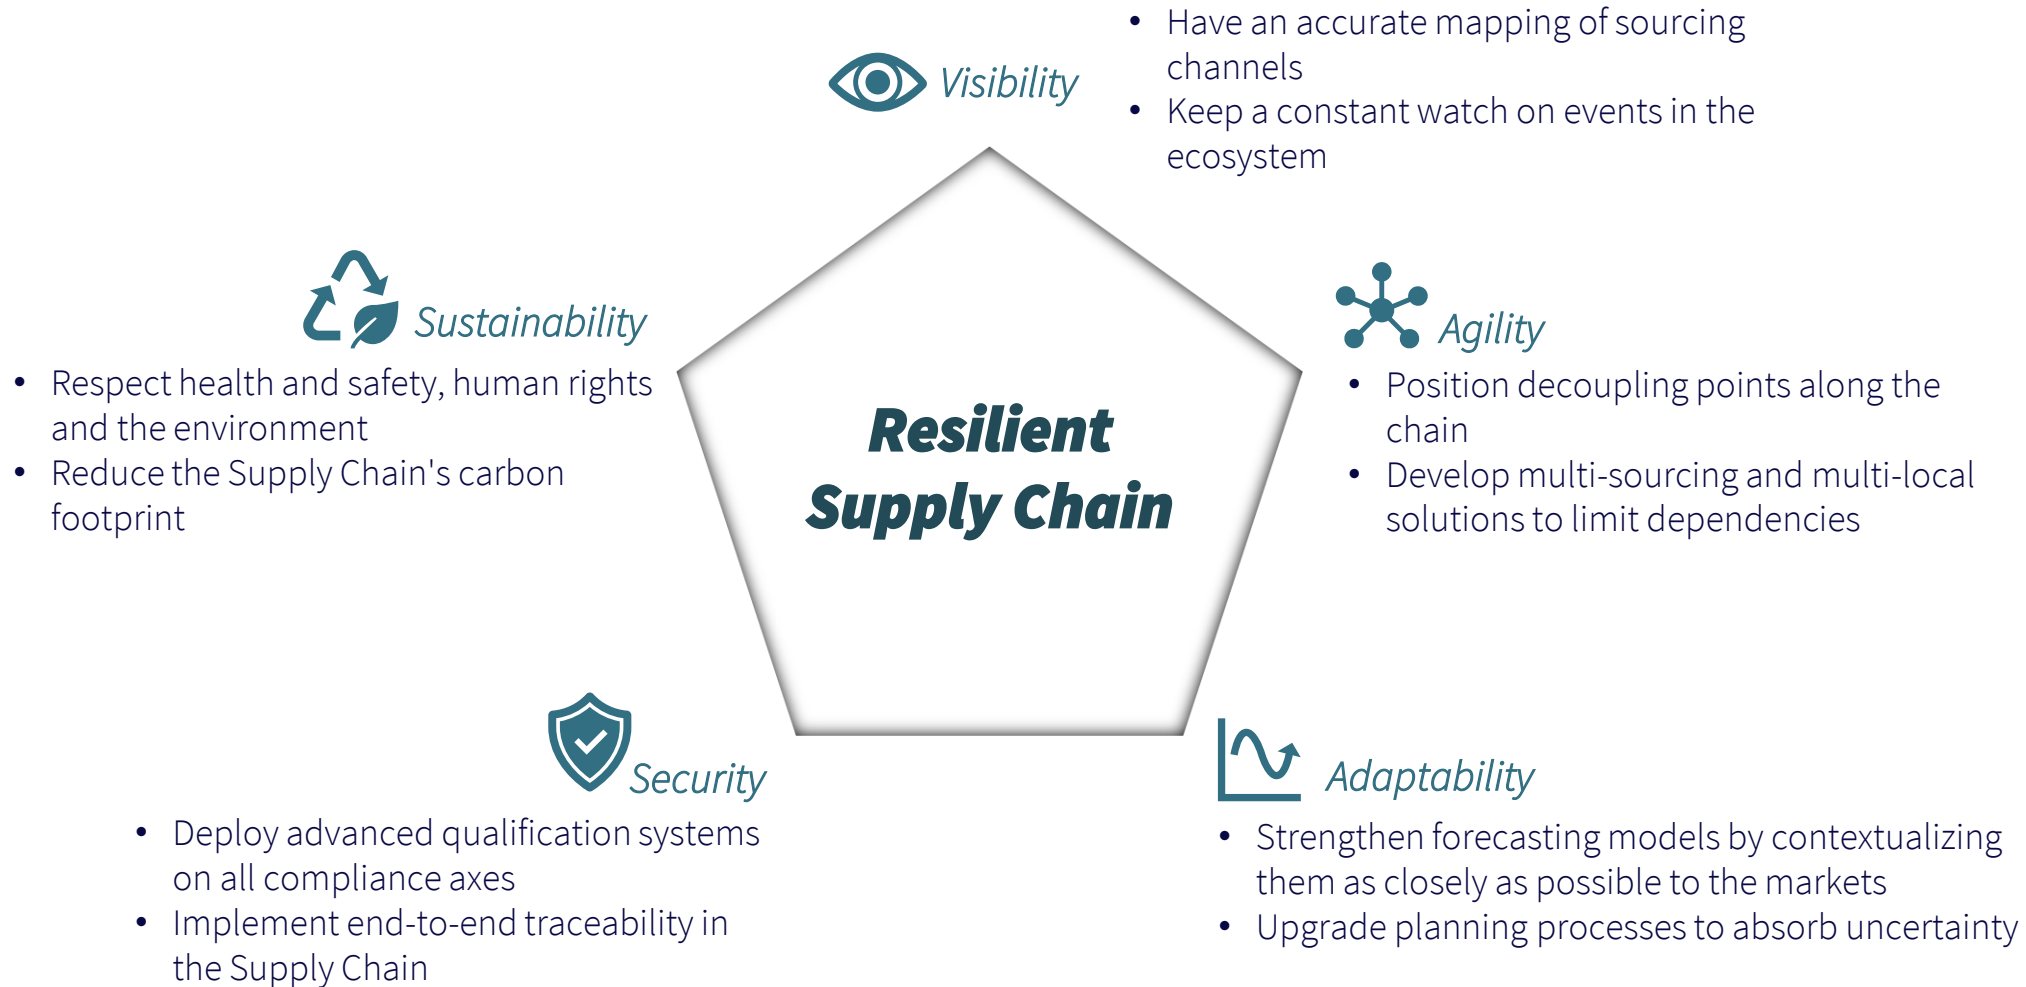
Visibility

- Have an accurate mapping of sourcing channels
- Keep a constant watch on events in the ecosystem

Sustainability

- Respect health and safety, human rights and the environment
- Reduce the Supply Chain's carbon footprint

Resilient Supply Chain

Agility

- Position decoupling points along the chain
- Develop multi-sourcing and multi-local solutions to limit dependencies

Security

- Deploy advanced qualification systems on all compliance axes
- Implement end-to-end traceability in the Supply Chain

Adaptability

- Strengthen forecasting models by contextualizing them as closely as possible to the markets
- Upgrade planning processes to absorb uncertainty